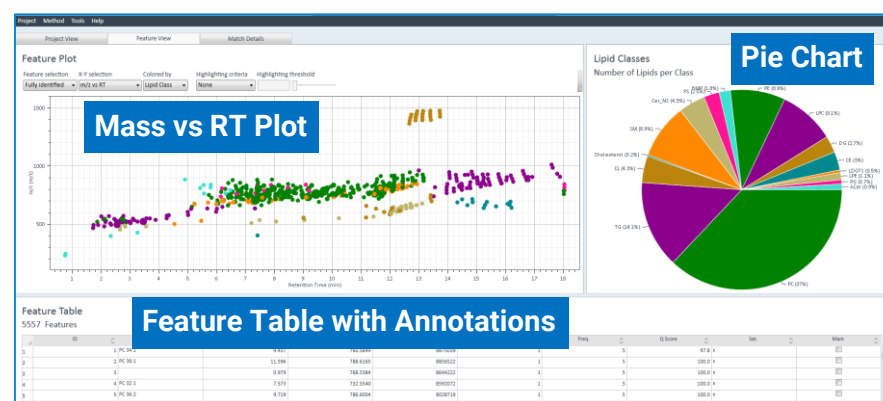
Project Method Tools Help

Project View Feature View Match Details

Feature Plot

Feature selection X-Y selection Colored by Highlighting criteria Highlighting threshold

Fully identified m/z vs RT Lipid Class None

Mass vs RT Plot

1500

1000

500

m/z (m/z)

1 2 3 4 5 6 7 8 9 10 11 12 13 14 15 16 17 18

Retention Time (min)

Lipid Classes

Number of Lipids per Class

Pie Chart

PE (9.9%)

LPC (8.1%)

DG (2.7%)

CE (3%)

LDOT1 (0.5%)

LPE (1.1%)

PG (0.3%)

ACar (0.9%)

PC (37%)

TG (14.1%)

CL (4.3%)

Cholesterol (0.2%)

SM (6.9%)

Cer_NS (4.9%)

PS (1.2%)

Feature Table

5557 Features

Feature Table with Annotations

| ID | | | | | Freq. | Q Score | Sel. | Mark |
|---|---|---|---|---|---|---|---|---|
| 1 | 1 PC 34:1 | 9.437 | 782.5849 | 8673039 | 1 | 5 | 97.8 | |
| 2 | 2 PC 36:1 | 11.596 | 786.6195 | 8856522 | 1 | 5 | 100.0 | |
| 3 | 3 | 9.978 | 788.5584 | 8644222 | 1 | 5 | 100.0 | |
| 4 | 4 PC 32:1 | 7.573 | 732.5540 | 8593072 | 1 | 5 | 100.0 | |
| 5 | 5 PC 36:1 | 9.719 | 786.6004 | 8028719 | 1 | 5 | 100.0 | |